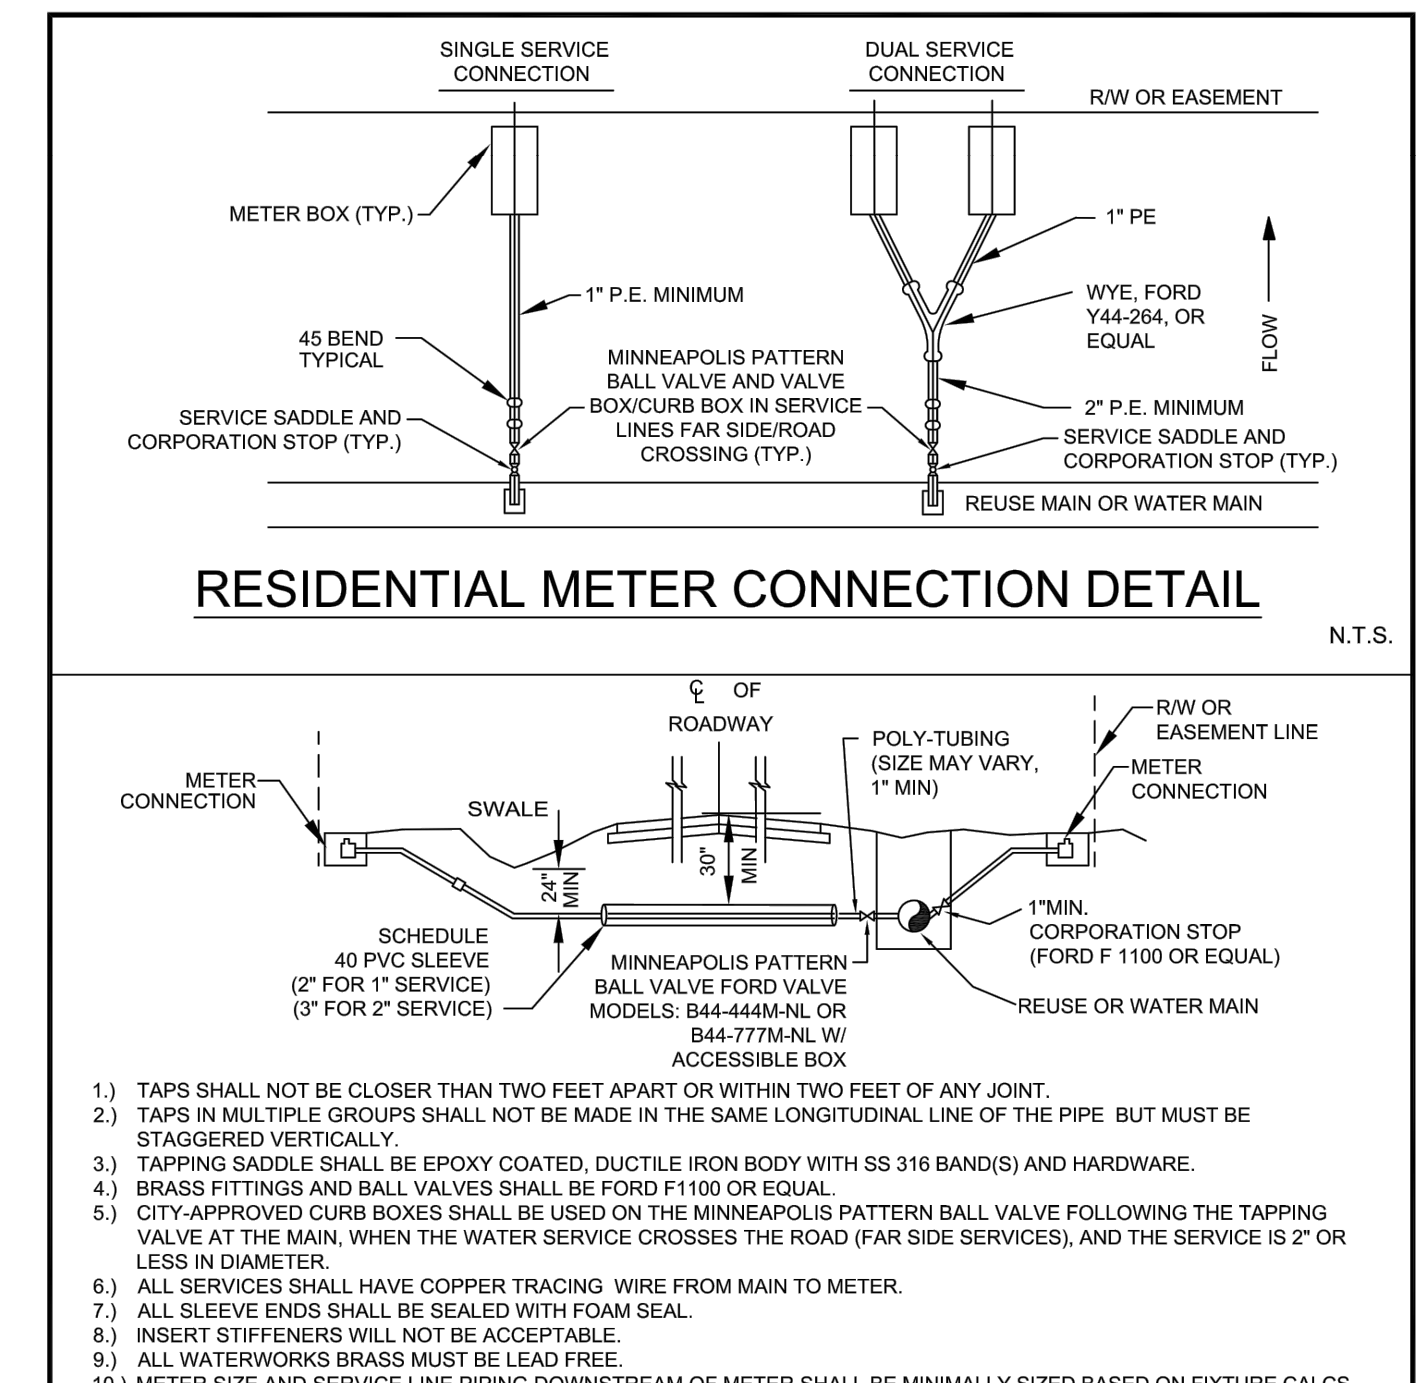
SINGLE SERVICE CONNECTION

DUAL SERVICE CONNECTION

R/W OR EASEMENT

METER BOX (TYP.)

1" PE

1" P.E. MINIMUM

WYE, FORD Y44-264, OR EQUAL

FLOW

45 BEND TYPICAL

MINNEAPOLIS PATTERN BALL VALVE AND VALVE BOX/CURB BOX IN SERVICE LINES FAR SIDE/ROAD CROSSING (TYP.)

2" P.E. MINIMUM

SERVICE SADDLE AND CORPORATION STOP (TYP.)

SERVICE SADDLE AND CORPORATION STOP (TYP.)

REUSE MAIN OR WATER MAIN

RESIDENTIAL METER CONNECTION DETAIL

N.T.S.

℄ OF ROADWAY

R/W OR EASEMENT LINE

POLY-TUBING (SIZE MAY VARY, 1" MIN)

METER CONNECTION

METER CONNECTION

SWALE

30" MIN

24" MIN

1"MIN. CORPORATION STOP (FORD F 1100 OR EQUAL)

SCHEDULE 40 PVC SLEEVE (2" FOR 1" SERVICE) (3" FOR 2" SERVICE)

MINNEAPOLIS PATTERN BALL VALVE FORD VALVE MODELS: B44-444M-NL OR B44-777M-NL W/ ACCESSIBLE BOX

REUSE OR WATER MAIN

1.) TAPS SHALL NOT BE CLOSER THAN TWO FEET APART OR WITHIN TWO FEET OF ANY JOINT.
2.) TAPS IN MULTIPLE GROUPS SHALL NOT BE MADE IN THE SAME LONGITUDINAL LINE OF THE PIPE BUT MUST BE STAGGERED VERTICALLY.
3.) TAPPING SADDLE SHALL BE EPOXY COATED, DUCTILE IRON BODY WITH SS 316 BAND(S) AND HARDWARE.
4.) BRASS FITTINGS AND BALL VALVES SHALL BE FORD F1100 OR EQUAL.
5.) CITY-APPROVED CURB BOXES SHALL BE USED ON THE MINNEAPOLIS PATTERN BALL VALVE FOLLOWING THE TAPPING VALVE AT THE MAIN, WHEN THE WATER SERVICE CROSSES THE ROAD (FAR SIDE SERVICES), AND THE SERVICE IS 2" OR LESS IN DIAMETER.
6.) ALL SERVICES SHALL HAVE COPPER TRACING WIRE FROM MAIN TO METER.
7.) ALL SLEEVE ENDS SHALL BE SEALED WITH FOAM SEAL.
8.) INSERT STIFFENERS WILL NOT BE ACCEPTABLE.
9.) ALL WATERWORKS BRASS MUST BE LEAD FREE.
10.) METER SIZE AND SERVICE LINE PIPING DOWNSTREAM OF METER SHALL BE MINIMALLY SIZED BASED ON FIXTURE CALCS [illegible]